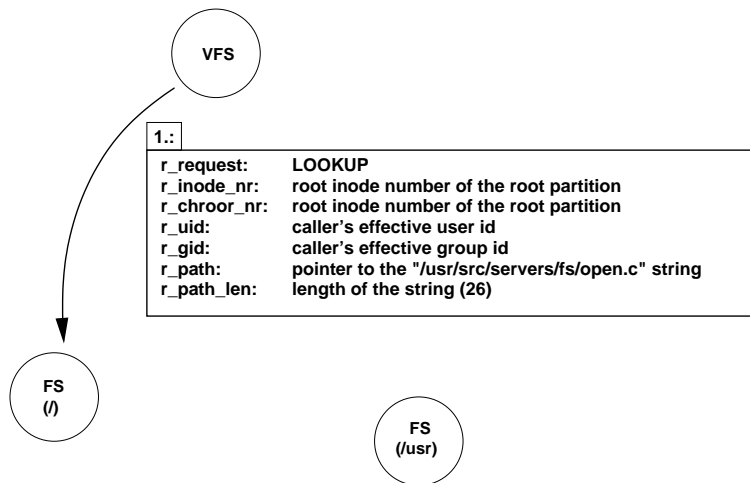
VFS

1.:

| | |
|---|---|
| r_request: | LOOKUP |
| r_inode_nr: | root inode number of the root partition |
| r_chroor_nr: | root inode number of the root partition |
| r_uid: | caller's effective user id |
| r_gid: | caller's effective group id |
| r_path: | pointer to the "/usr/src/servers/fs/open.c" string |
| r_path_len: | length of the string (26) |

FS
(/)

FS
(/usr)